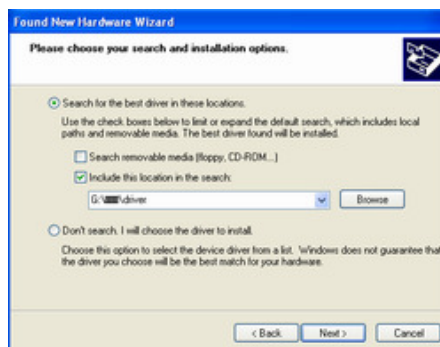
Found New Hardware Wizard

Please choose your search and installation options.

Search for the best driver in these locations.

Use the check boxes below to limit or expand the default search, which includes local paths and removable media. The best driver found will be installed.

Search removable media (floppy, CD-ROM...)

Include this location in the search:

G:\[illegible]\driver

Browse

Don't search. I will choose the driver to install.

Choose this option to select the device driver from a list. Windows does not guarantee that the driver you choose will be the best match for your hardware.

< Back

Next >

Cancel